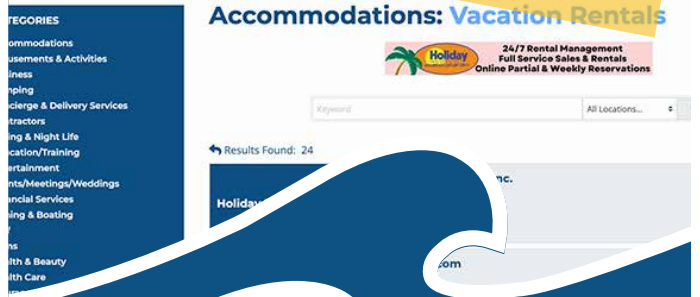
TEGORIES
ommodations
usements & Activities
iness
nping
cierge & Delivery Services
tractors
ing & Night Life
cation/Training
ertainment
nts/Meetings/Weddings
ancial Services
ing & Boating
y
ns
lth & Beauty
lth Care

Accommodations: Vacation Rentals

Holiday
24/7 Rental Management
Full Service Sales & Rentals
Online Partial & Weekly Reservations

Keyword
All Locations...

Results Found: 24

nc.
Holiday
com